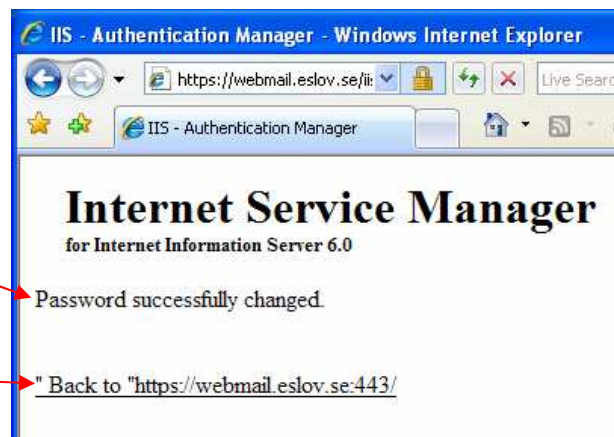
IIS - Authentication Manager - Windows Internet Explorer

https://webmail.eslov.se/iis

Live Searc

IIS - Authentication Manager

Internet Service Manager

for Internet Information Server 6.0

Password successfully changed.

" Back to "https://webmail.eslov.se:443/